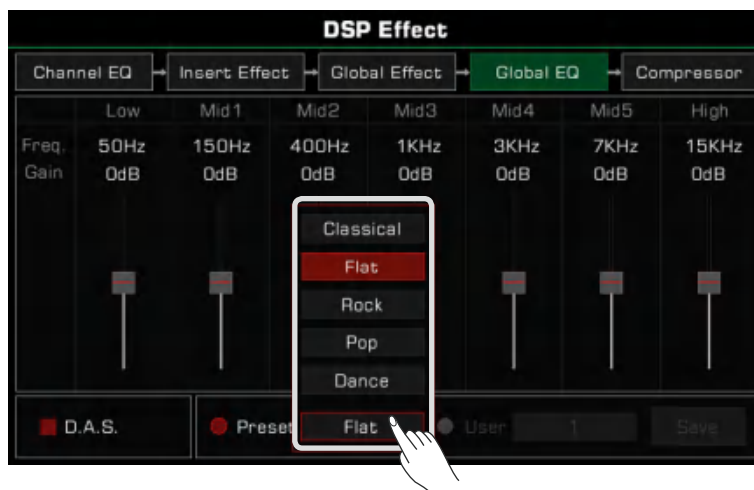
DSP Effect

Channel EQ → Insert Effect → Global Effect → Global EQ → Compressor

| | Low | Mid1 | Mid2 | Mid3 | Mid4 | Mid5 | High |
|---|---|---|---|---|---|---|---|
| Freq. | 50Hz | 150Hz | 400Hz | 1KHz | 3KHz | 7KHz | 15KHz |
| Gain | 0dB | 0dB | 0dB | 0dB | 0dB | 0dB | 0dB |

Classical
Flat
Rock
Pop
Dance

D.A.S.
Preset
Flat
User
1
Save